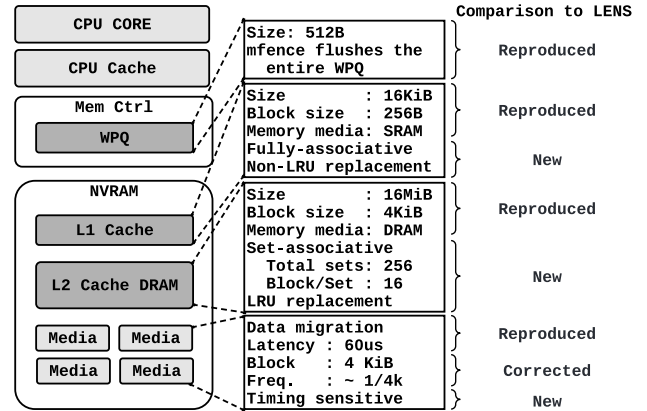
CPU CORE

CPU Cache

Mem Ctrl

WPQ

NVRAM

L1 Cache

L2 Cache DRAM

Media

Media

Media

Media

Comparison to LENS

Size: 512B
mfence flushes the entire WPQ

Reproduced

Size : 16KiB
Block size : 256B
Memory media: SRAM

Reproduced

Fully-associative
Non-LRU replacement

New

Size : 16MiB
Block size : 4KiB
Memory media: DRAM

Reproduced

Set-associative
Total sets: 256
Block/Set : 16
LRU replacement

New

Data migration
Latency : 60us

Reproduced

Block : 4 KiB
Freq. : ~ 1/4k

Corrected

Timing sensitive

New